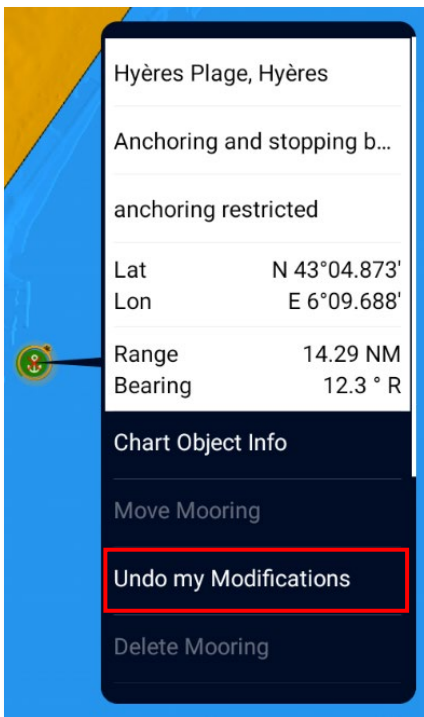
Hyères Plage, Hyères

Anchoring and stopping b...

anchoring restricted

| Lat | N 43°04.873' |
|---|---|
| Lon | E 6°09.688' |

| Range | 14.29 NM |
|---|---|
| Bearing | 12.3 ° R |

Chart Object Info

Move Mooring

Undo my Modifications

Delete Mooring